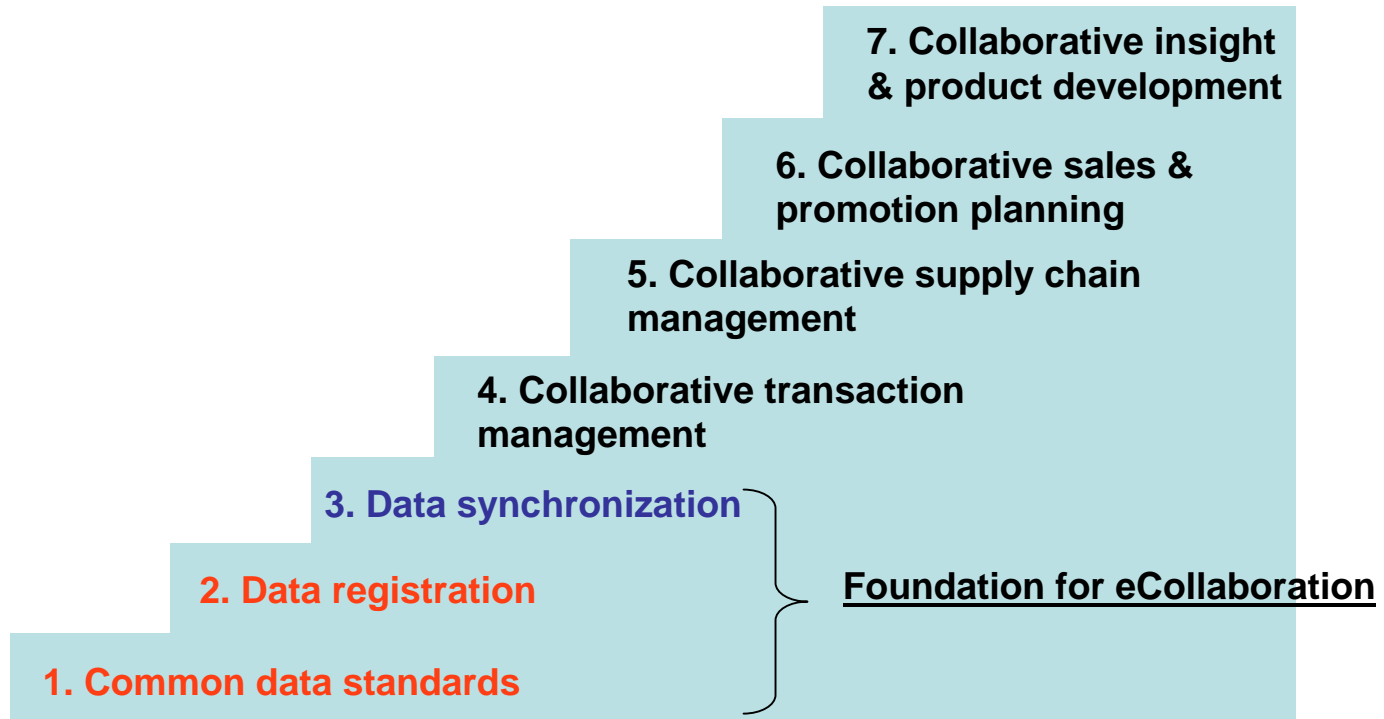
7. Collaborative insight & product development

6. Collaborative sales & promotion planning

5. Collaborative supply chain management

4. Collaborative transaction management

3. Data synchronization

2. Data registration

1. Common data standards

Foundation for eCollaboration